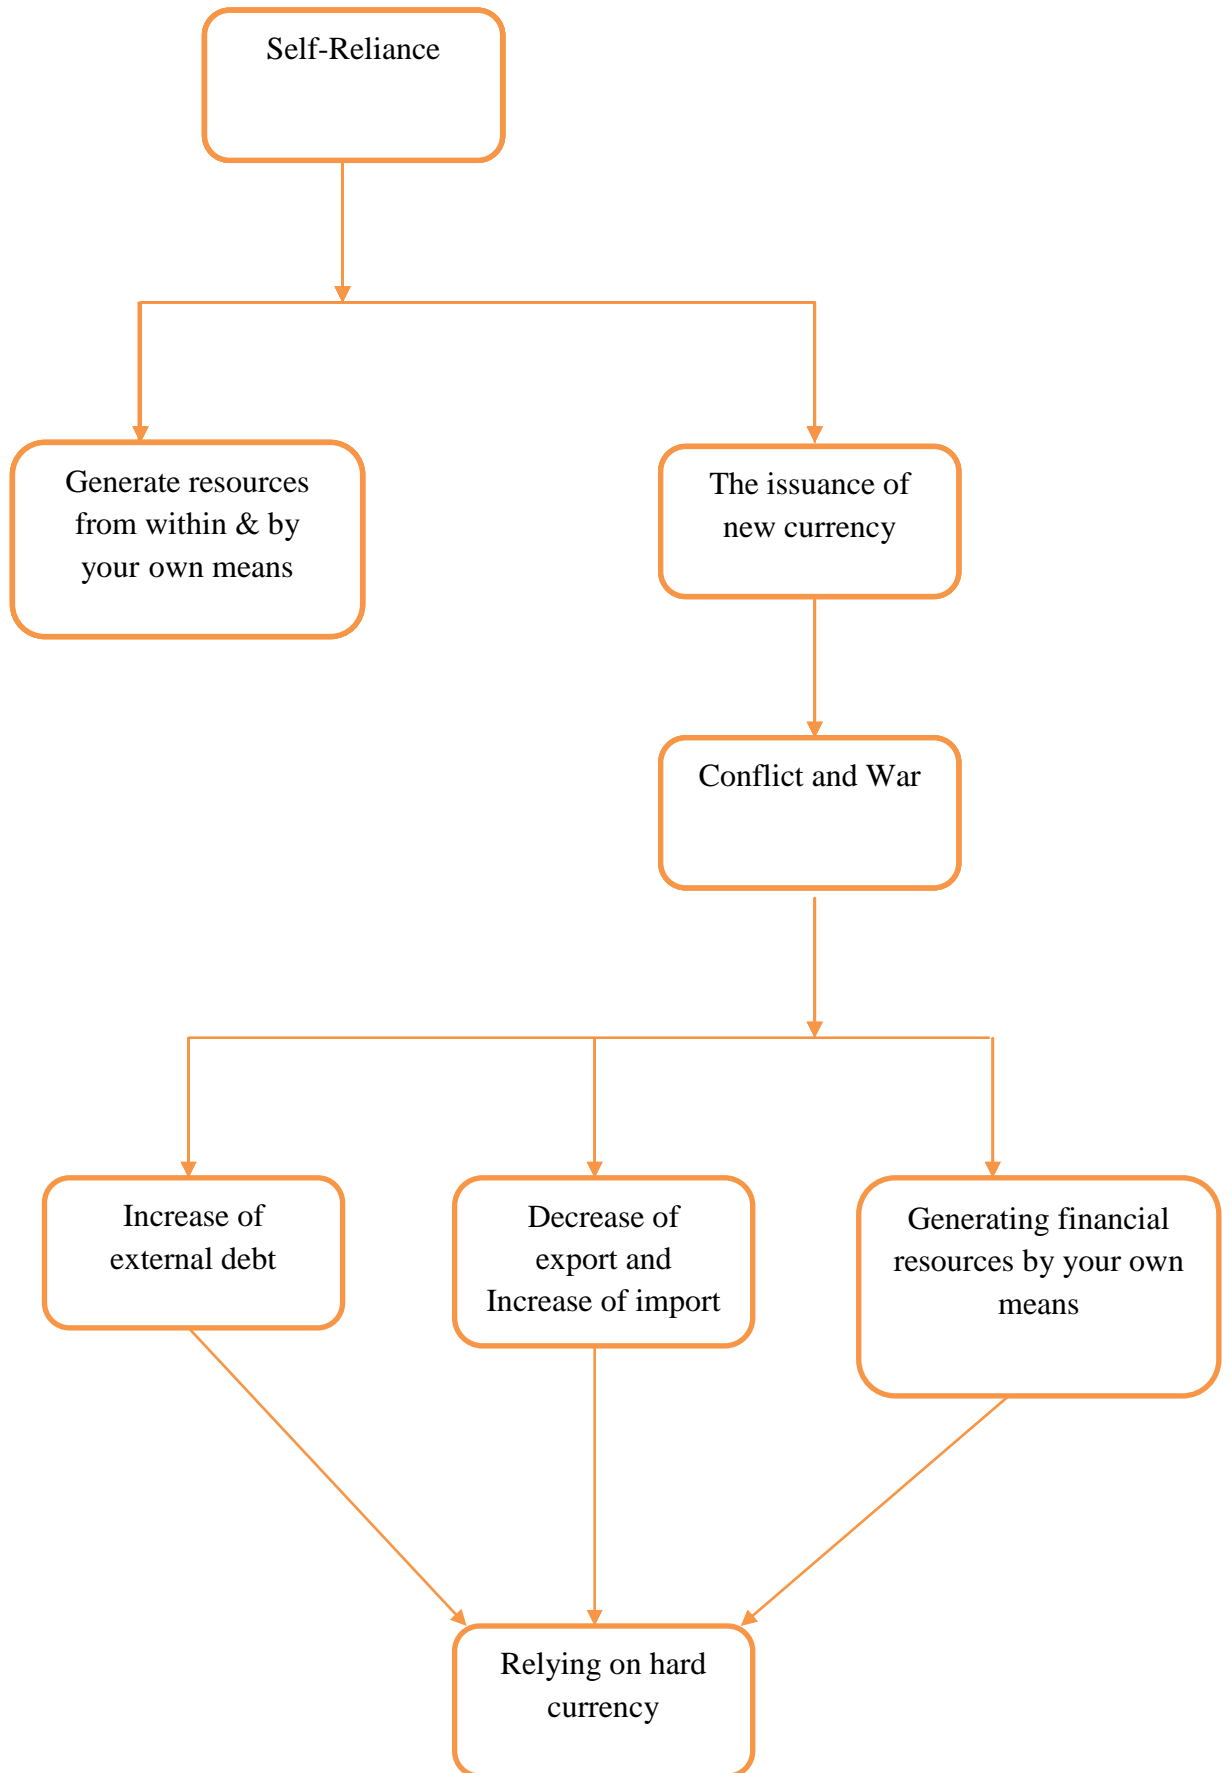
Self-Reliance

Generate resources from within & by your own means

The issuance of new currency

Conflict and War

Increase of external debt

Decrease of export and Increase of import

Generating financial resources by your own means

Relying on hard currency